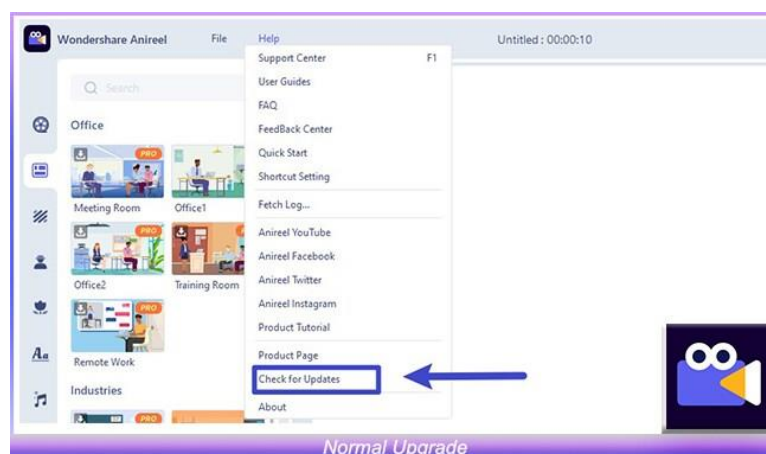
Wondershare Anireel File Help Untitled : 00:00:10

Search

Office

PRO

Meeting Room

Office1

PRO

Office2

Training Room

PRO

Remote Work

Industries

PRO

Support Center F1
User Guides
FAQ
FeedBack Center
Quick Start
Shortcut Setting
Fetch Log...
Anireel YouTube
Anireel Facebook
Anireel Twitter
Anireel Instagram
Product Tutorial
Product Page
Check for Updates
About

Normal Upgrade